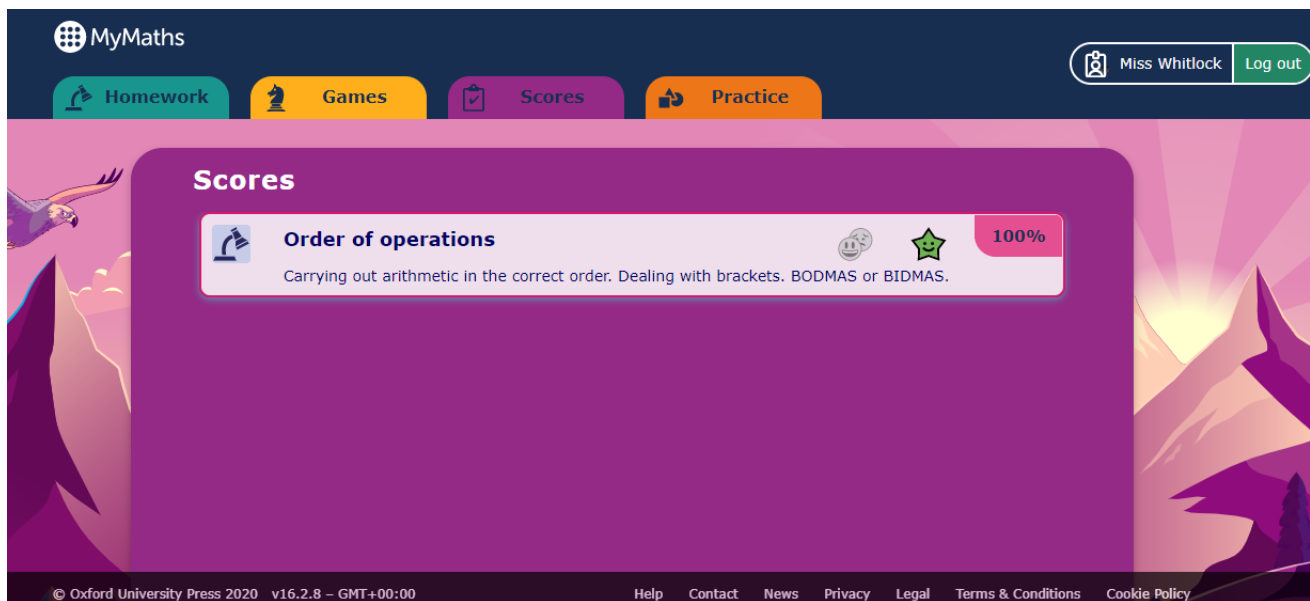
MyMaths

Miss Whitlock Log out

Homework Games Scores Practice

Scores

Order of operations

100%

Carrying out arithmetic in the correct order. Dealing with brackets. BODMAS or BIDMAS.

© Oxford University Press 2020 v16.2.8 – GMT+00:00

Help Contact News Privacy Legal Terms & Conditions Cookie Policy